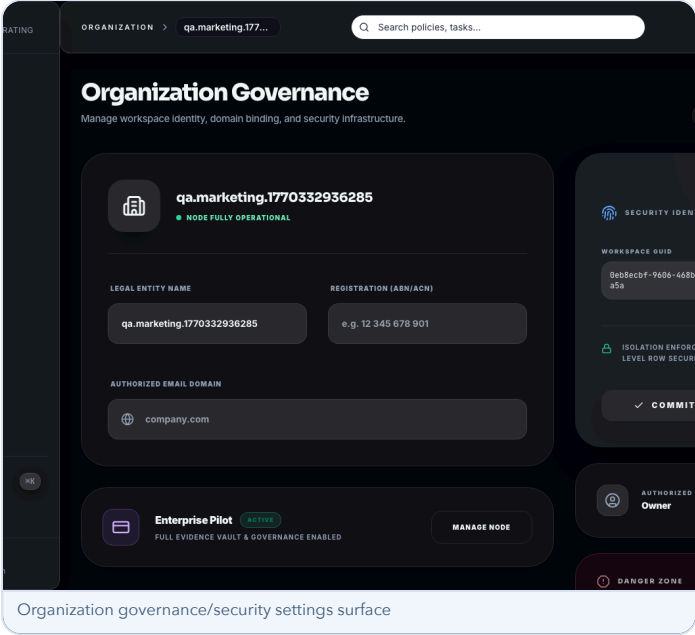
RATING

ORGANIZATION > qa.marketing.1777...

Search policies, tasks...

Organization Governance

Manage workspace identity, domain binding, and security infrastructure.

qa.marketing.1770332936285

NODE FULLY OPERATIONAL

LEGAL ENTITY NAME

qa.marketing.1770332936285

REGISTRATION (ABN/ACN)

e.g. 12 345 678 901

AUTHORIZED EMAIL DOMAIN

company.com

⌘K

Enterprise Pilot ACTIVE

FULL EVIDENCE VAULT & GOVERNANCE ENABLED

MANAGE NODE

SECURITY IDEN

WORKSPACE GUID

0eb8ecbf-9606-468b
a5a

ISOLATION ENFORC
LEVEL ROW SECURI

✓ COMMIT

AUTHORIZED
Owner

DANGER ZONE

Organization governance/security settings surface